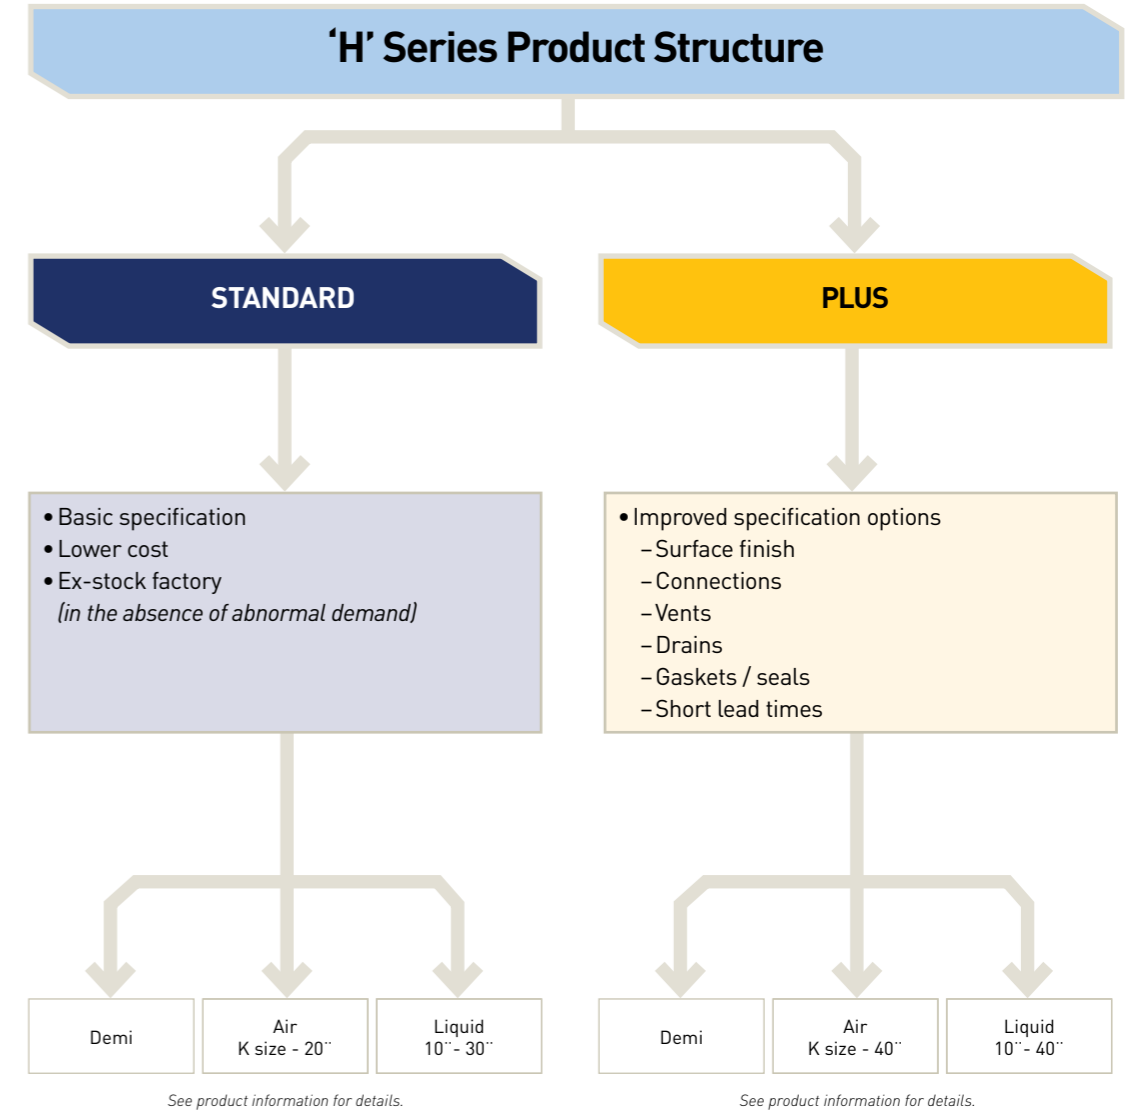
‘H’ Series Product Structure

STANDARD

PLUS

• Basic specification
• Lower cost
• Ex-stock factory
(in the absence of abnormal demand)

• Improved specification options
– Surface finish
– Connections
– Vents
– Drains
– Gaskets / seals
– Short lead times

Demi

Air
K size - 20¨

Liquid
10¨ - 30¨

Demi

Air
K size - 40¨

Liquid
10¨ - 40¨

See product information for details.

See product information for details.